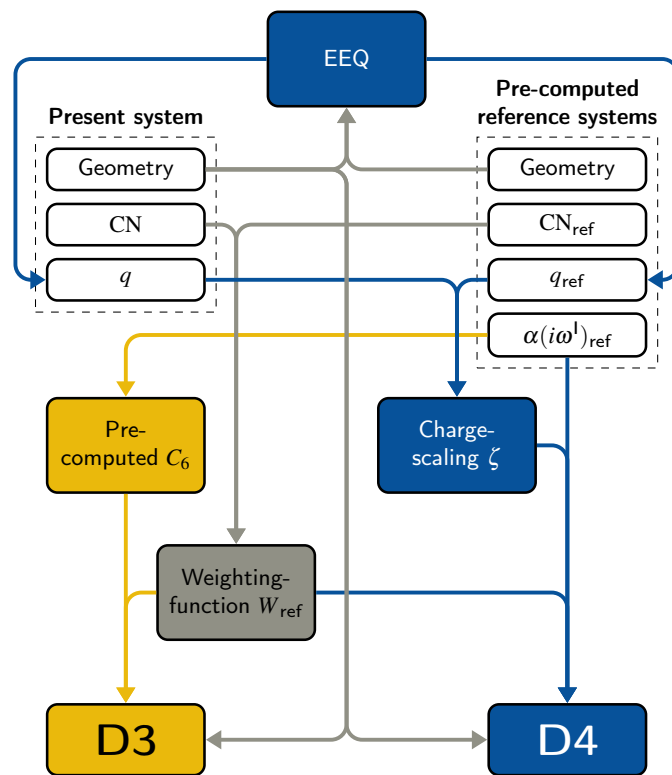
EEQ

Present system

Geometry

CN

$q$

Pre-computed reference systems

Geometry

$CN_{ref}$

$q_{ref}$

$\alpha(i\omega^{l})_{ref}$

Pre-computed $C_6$

Charge-scaling $\zeta$

Weighting-function $W_{ref}$

D3

D4